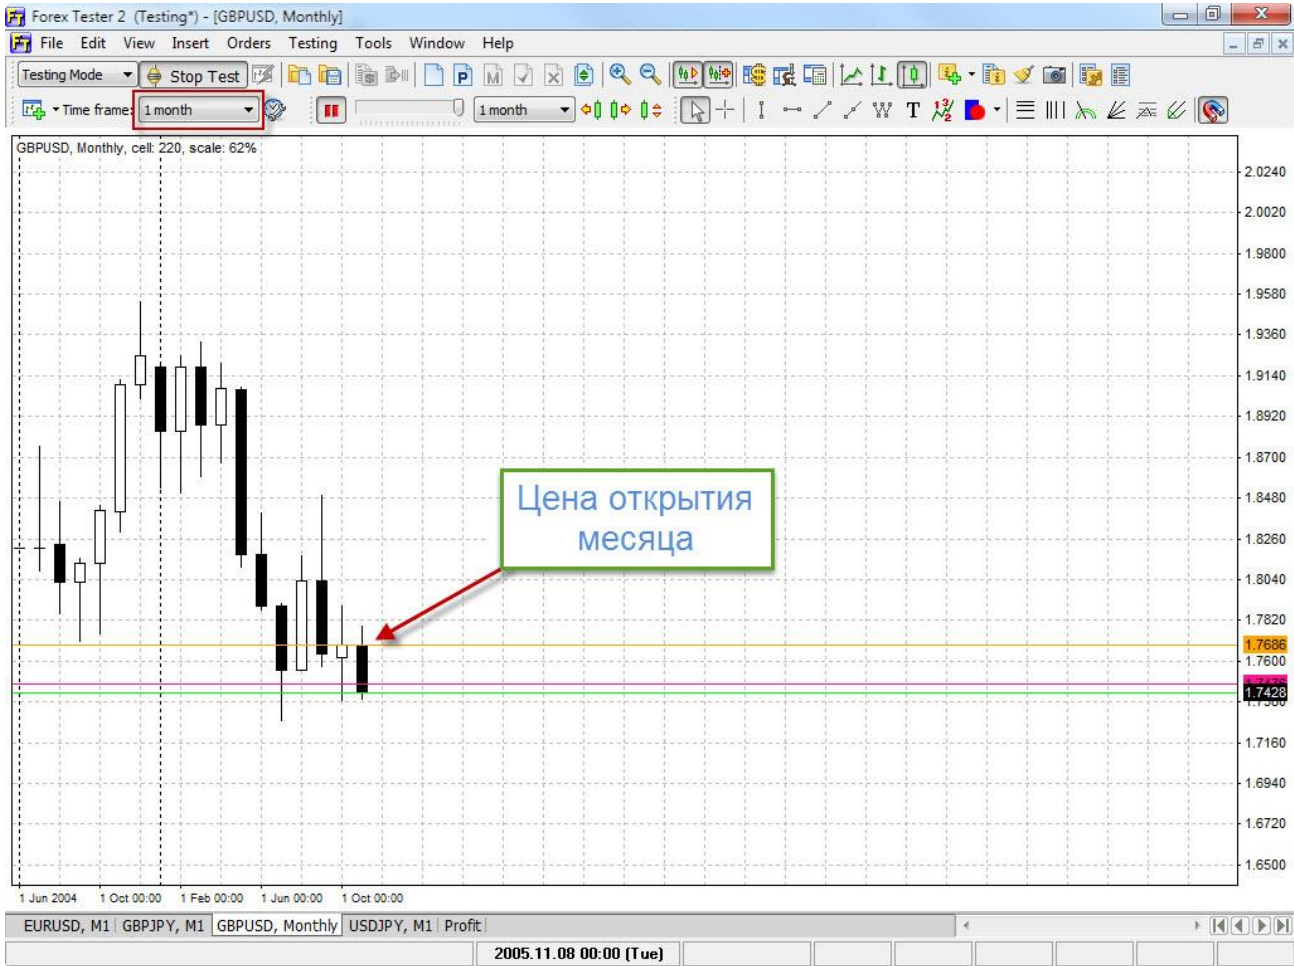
Forex Tester 2 (Testing*) - [GBPUSD, Monthly]

File Edit View Insert Orders Testing Tools Window Help

Testing Mode Stop Test

Time frame: 1 month 1 month

GBPUSD, Monthly, cell: 220, scale: 62%

2.0240
2.0020
1.9800
1.9580
1.9360
1.9140
1.8920
1.8700
1.8480
1.8260
1.8040
1.7820
1.7686
1.7600
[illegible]
1.7428
1.7160
1.6940
1.6720
1.6500

Цена открытия месяца

1 Jun 2004 1 Oct 00:00 1 Feb 00:00 1 Jun 00:00 1 Oct 00:00

EURUSD, M1 GBPJPY, M1 GBPUSD, Monthly USDJPY, M1 Profit

2005.11.08 00:00 (Tue)